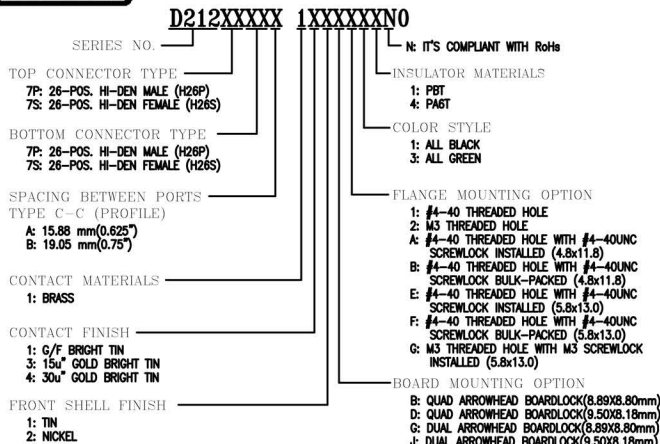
D212XXXXX 1XXXXXXN0

SERIES NO.

TOP CONNECTOR TYPE
7P: 26-POS. HI-DEN MALE (H26P)
7S: 26-POS. HI-DEN FEMALE (H26S)

BOTTOM CONNECTOR TYPE
7P: 26-POS. HI-DEN MALE (H26P)
7S: 26-POS. HI-DEN FEMALE (H26S)

SPACING BETWEEN PORTS
TYPE C-C (PROFILE)
A: 15.88 mm(0.625")
B: 19.05 mm(0.75")

CONTACT MATERIALS
1: BRASS

CONTACT FINISH
1: G/F BRIGHT TIN
3: 15u" GOLD BRIGHT TIN
4: 30u" GOLD BRIGHT TIN

FRONT SHELL FINISH
1: TIN
2: NICKEL

N: IT'S COMPLIANT WITH RoHs

INSULATOR MATERIALS
1: PBT
4: PA6T

COLOR STYLE
1: ALL BLACK
3: ALL GREEN

FLANGE MOUNTING OPTION
1: #4-40 THREADED HOLE
2: M3 THREADED HOLE
A: #4-40 THREADED HOLE WITH #4-40UNC SCREWLOCK INSTALLED (4.8x11.8)
B: #4-40 THREADED HOLE WITH #4-40UNC SCREWLOCK BULK-PACKED (4.8x11.8)
E: #4-40 THREADED HOLE WITH #4-40UNC SCREWLOCK INSTALLED (5.8x13.0)
F: #4-40 THREADED HOLE WITH #4-40UNC SCREWLOCK BULK-PACKED (5.8x13.0)
G: M3 THREADED HOLE WITH M3 SCREWLOCK INSTALLED (5.8x13.0)

BOARD MOUNTING OPTION
B: QUAD ARROWHEAD BOARDLOCK(8.89X8.80mm)
D: QUAD ARROWHEAD BOARDLOCK(9.50X8.18mm)
G: DUAL ARROWHEAD BOARDLOCK(8.89X8.80mm)
J: DUAL ARROWHEAD BOARDLOCK(9.50X8.18mm)